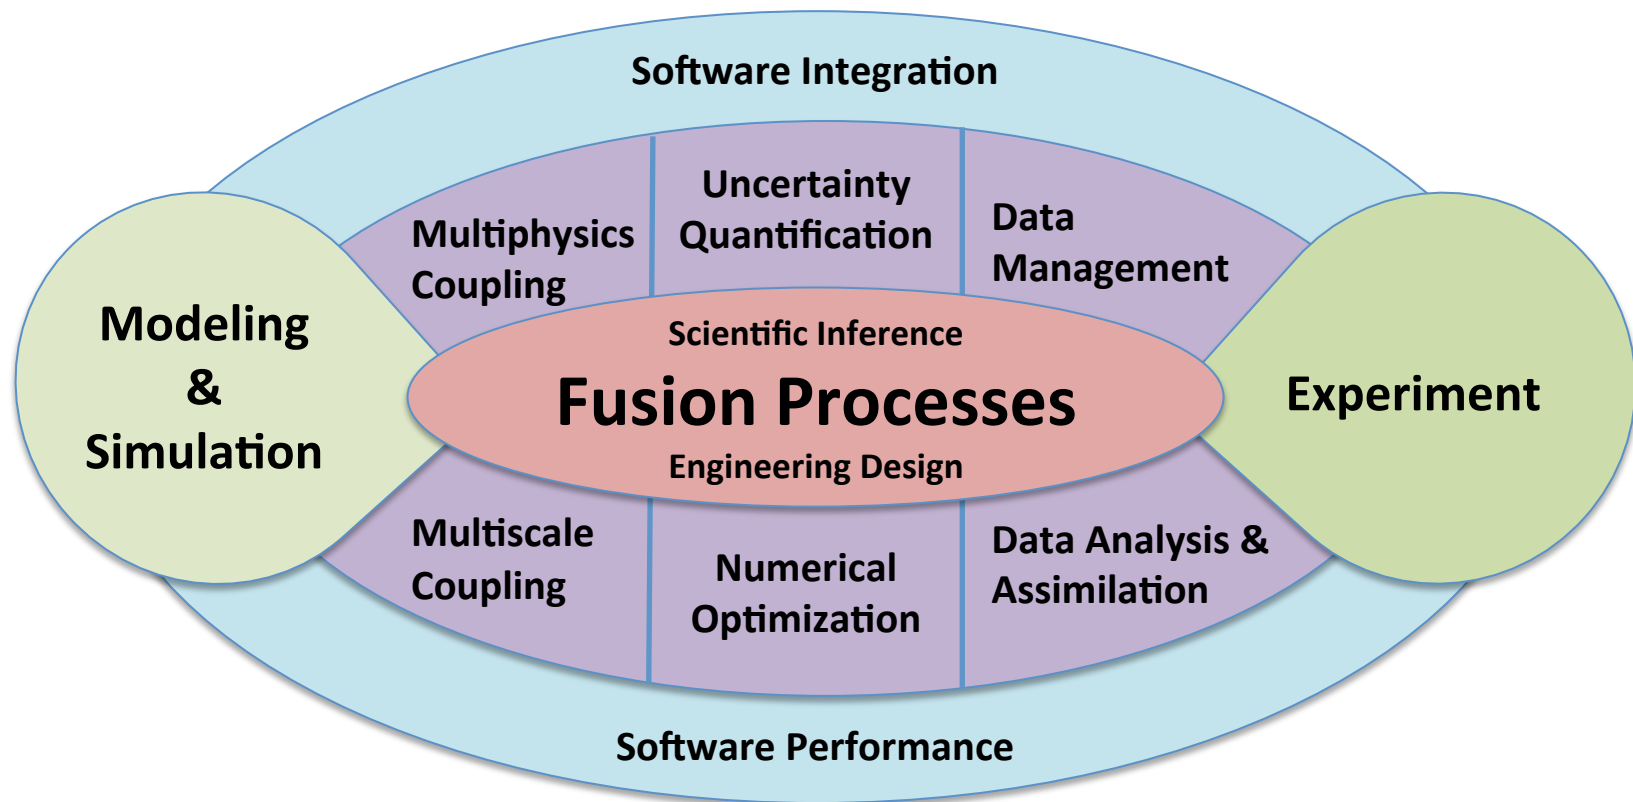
Software Integration

Modeling & Simulation

Multiphysics Coupling

Uncertainty Quantification

Data Management

Experiment

Scientific Inference

Fusion Processes

Engineering Design

Multiscale Coupling

Numerical Optimization

Data Analysis & Assimilation

Software Performance